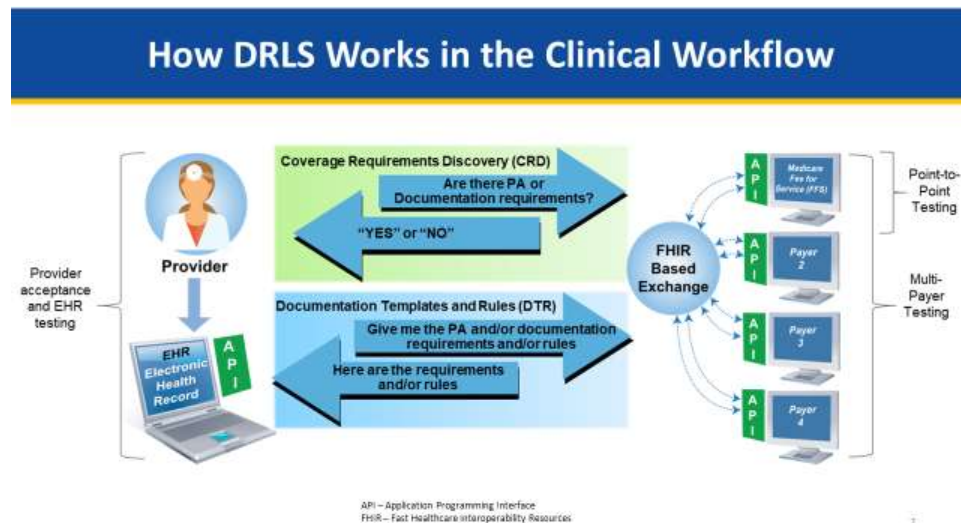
How DRLS Works in the Clinical Workflow

Provider acceptance and EHR testing

Provider

EHR Electronic Health Record

API

Coverage Requirements Discovery (CRD)

Are there PA or Documentation requirements?

"YES" or "NO"

Documentation Templates and Rules (DTR)

Give me the PA and/or documentation requirements and/or rules

Here are the requirements and/or rules

FHIR Based Exchange

API

Medicare Fee for Service (FFS)

API

Payer 2

API

Payer 3

API

Payer 4

Point-to-Point Testing

Multi-Payer Testing

API – Application Programming Interface
FHIR – Fast Healthcare Interoperability Resources

7